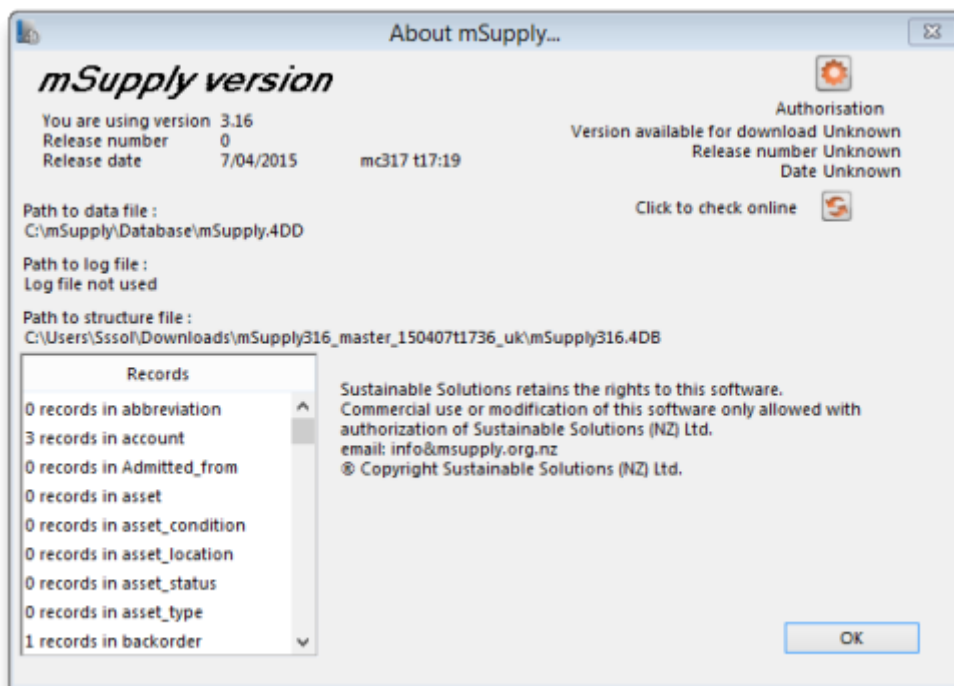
About mSupply...

mSupply version

You are using version 3.16
Release number 0
Release date 7/04/2015 mc317 t17:19

Authorisation
Version available for download Unknown
Release number Unknown
Date Unknown

Path to data file :
C:\mSupply\Database\mSupply.4DD

Click to check online

Path to log file :
Log file not used

Path to structure file :
C:\Users\Sssol\Downloads\mSupply316_master_150407t1736_uk\mSupply316.4DB

| Records |
|---|
| 0 records in abbreviation |
| 3 records in account |
| 0 records in Admitted_from |
| 0 records in asset |
| 0 records in asset_condition |
| 0 records in asset_location |
| 0 records in asset_status |
| 0 records in asset_type |
| 1 records in backorder |

Sustainable Solutions retains the rights to this software.
Commercial use or modification of this software only allowed with authorization of Sustainable Solutions (NZ) Ltd.
email: info&msupply.org.nz
® Copyright Sustainable Solutions (NZ) Ltd.

OK